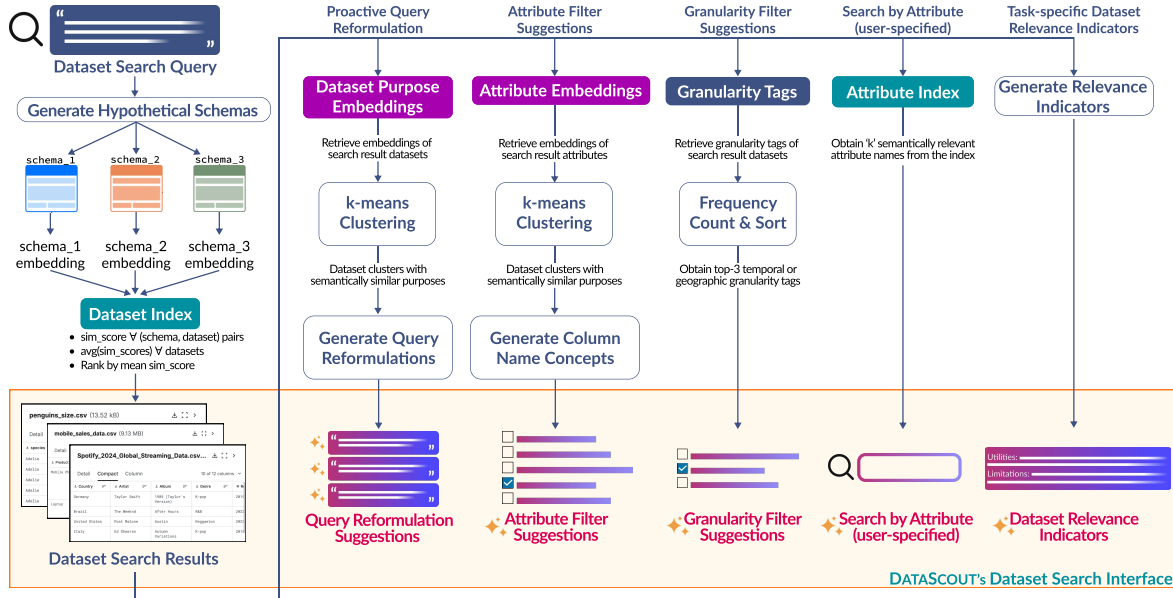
Dataset Search Query

Generate Hypothetical Schemas

schema_1 schema_2 schema_3

schema_1 embedding
schema_2 embedding
schema_3 embedding

Dataset Index

- sim_score ∀ (schema, dataset) pairs
- avg(sim_scores) ∀ datasets
- Rank by mean sim_score

penguins_size.csv (13.52 kB)
mobile_sales_data.csv (9.13 MB)
Spotify_2024_Global_Streaming_Data.csv...
Detail Compact Column
10 of 12 columns

| Country | Artist | Album | Genre |
|---|---|---|---|
| Germany | Taylor Swift | 1989 (Taylor's Version) | K-pop |
| Brazil | The Weeknd | After Hours | R&B |
| United States | Post Malone | Austin | Reggaeton |
| Italy | Ed Sheeran | Autumn Variations | K-pop |

Dataset Search Results

Proactive Query Reformulation

Dataset Purpose Embeddings

Retrieve embeddings of search result datasets

k-means Clustering

Dataset clusters with semantically similar purposes

Generate Query Reformulations

Query Reformulation Suggestions

Attribute Filter Suggestions

Attribute Embeddings

Retrieve embeddings of search result attributes

k-means Clustering

Dataset clusters with semantically similar purposes

Generate Column Name Concepts

Attribute Filter Suggestions

Granularity Filter Suggestions

Granularity Tags

Retrieve granularity tags of search result datasets

Frequency Count & Sort

Obtain top-3 temporal or geographic granularity tags

Granularity Filter Suggestions

Search by Attribute (user-specified)

Attribute Index

Obtain 'k' semantically relevant attribute names from the index

Search by Attribute (user-specified)

Task-specific Dataset Relevance Indicators

Generate Relevance Indicators

Utilities:
Limitations:

Dataset Relevance Indicators

DATASCOUT's Dataset Search Interface